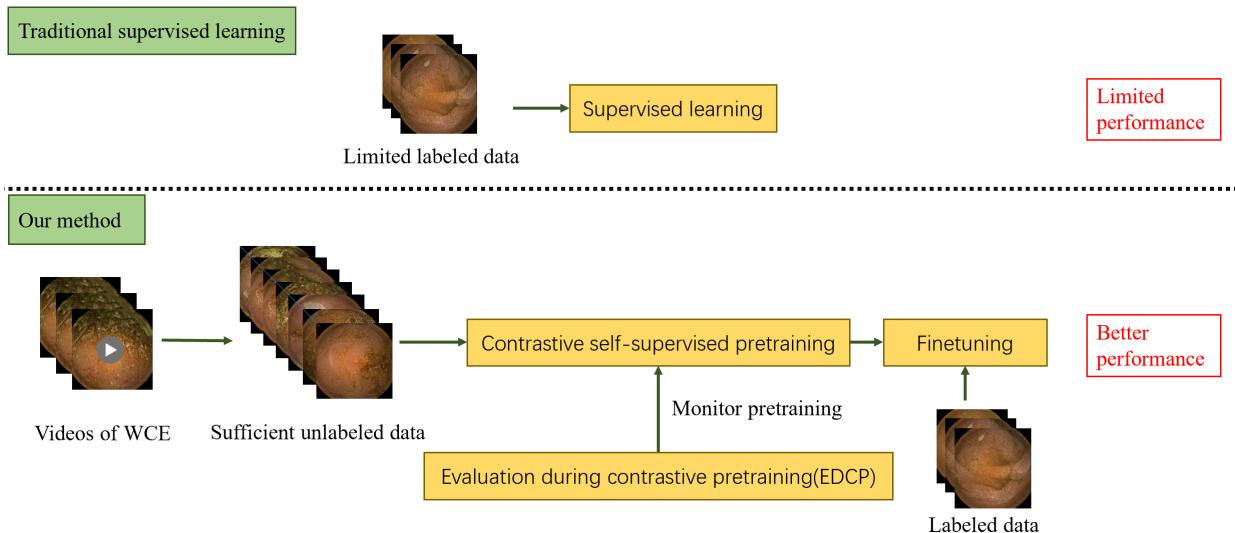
Traditional supervised learning

Supervised learning

Limited performance

Limited labeled data

Our method

Contrastive self-supervised pretraining

Finetuning

Better performance

Monitor pretraining

Videos of WCE

Sufficient unlabeled data

Evaluation during contrastive pretraining(EDCP)

Labeled data